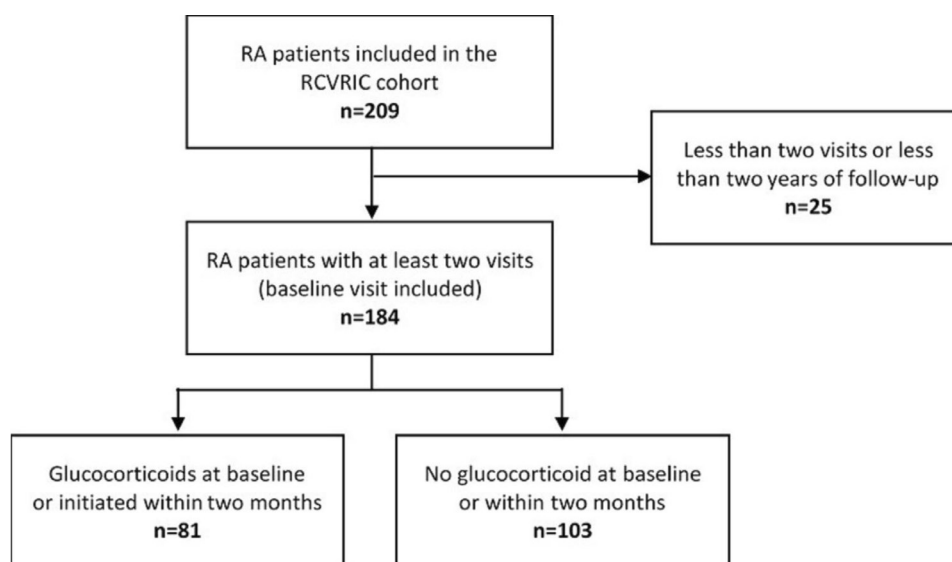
RA patients included in the RCVRIC cohort
**n=209**

Less than two visits or less than two years of follow-up
**n=25**

RA patients with at least two visits (baseline visit included)
**n=184**

Glucocorticoids at baseline or initiated within two months
**n=81**

No glucocorticoid at baseline or within two months
**n=103**